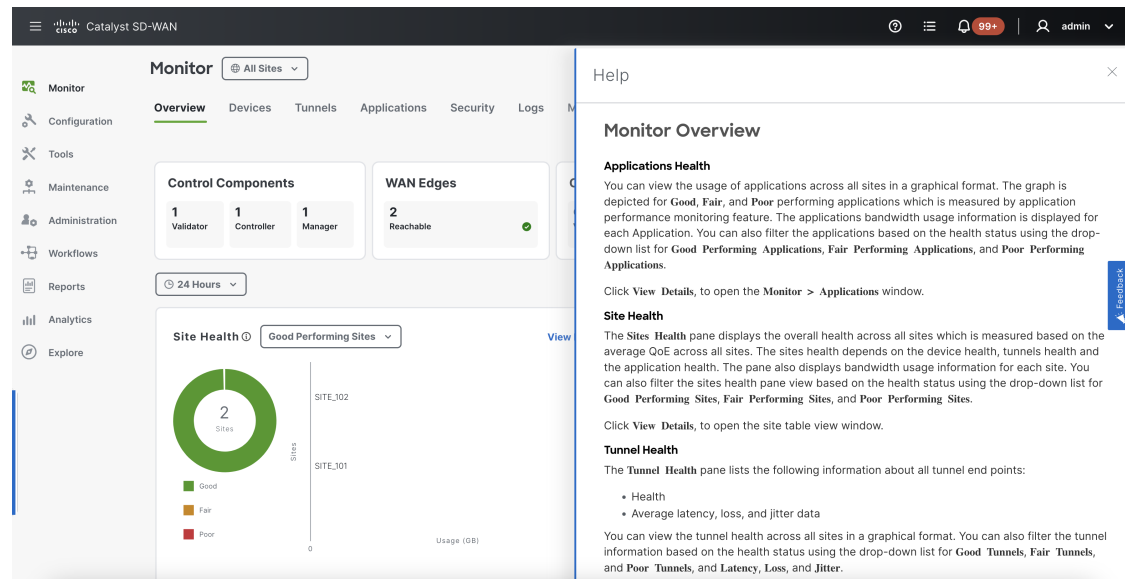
cisco Catalyst SD-WAN

99+ admin

Monitor
Configuration
Tools
Maintenance
Administration
Workflows
Reports
Analytics
Explore

Monitor All Sites

Overview Devices Tunnels Applications Security Logs M

Control Components
1 Validator
1 Controller
1 Manager

WAN Edges
2 Reachable

24 Hours

Site Health Good Performing Sites View

2 Sites

SITE_102
SITE_101
Sites
0
Usage (GB)

Good
Fair
Poor

Help

Monitor Overview

Applications Health

You can view the usage of applications across all sites in a graphical format. The graph is depicted for Good, Fair, and Poor performing applications which is measured by application performance monitoring feature. The applications bandwidth usage information is displayed for each Application. You can also filter the applications based on the health status using the drop-down list for Good Performing Applications, Fair Performing Applications, and Poor Performing Applications.

Click View Details, to open the Monitor > Applications window.

Site Health

The Sites Health pane displays the overall health across all sites which is measured based on the average QoE across all sites. The sites health depends on the device health, tunnels health and the application health. The pane also displays bandwidth usage information for each site. You can also filter the sites health pane view based on the health status using the drop-down list for Good Performing Sites, Fair Performing Sites, and Poor Performing Sites.

Click View Details, to open the site table view window.

Tunnel Health

The Tunnel Health pane lists the following information about all tunnel end points:

• Health
• Average latency, loss, and jitter data

You can view the tunnel health across all sites in a graphical format. You can also filter the tunnel information based on the health status using the drop-down list for Good Tunnels, Fair Tunnels, and Poor Tunnels, and Latency, Loss, and Jitter.

Feedback